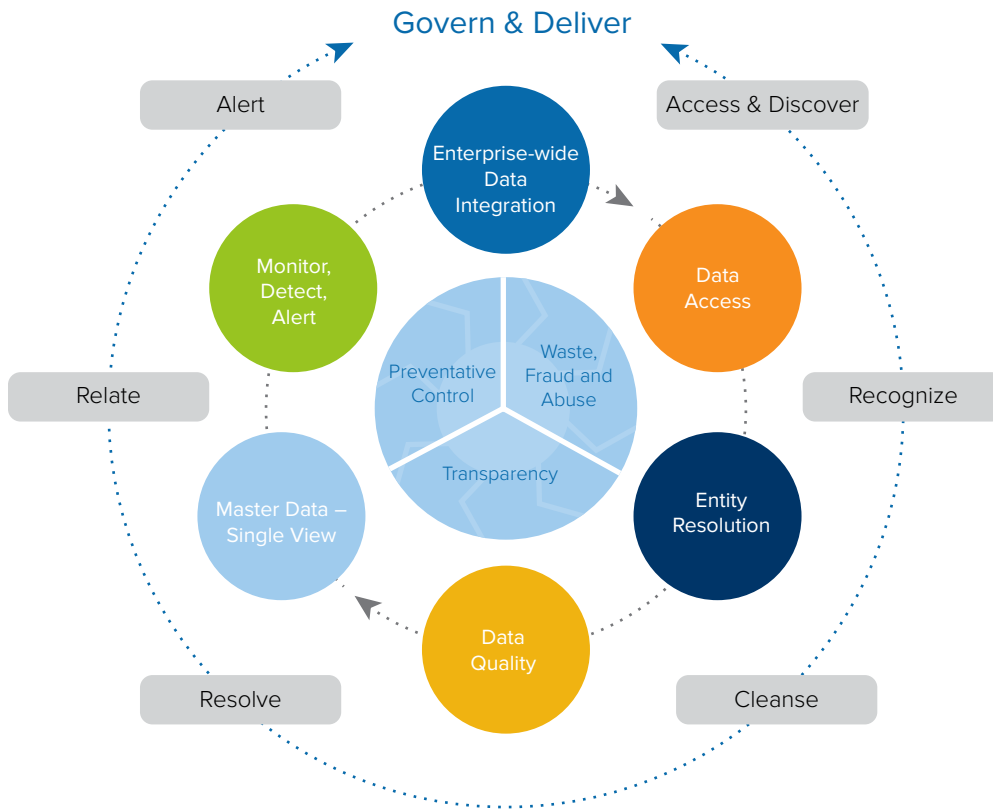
Govern & Deliver

Alert

Access & Discover

Enterprise-wide Data Integration

Monitor, Detect, Alert

Data Access

Preventative Control

Waste, Fraud and Abuse

Transparency

Relate

Recognize

Master Data – Single View

Entity Resolution

Data Quality

Resolve

Cleanse